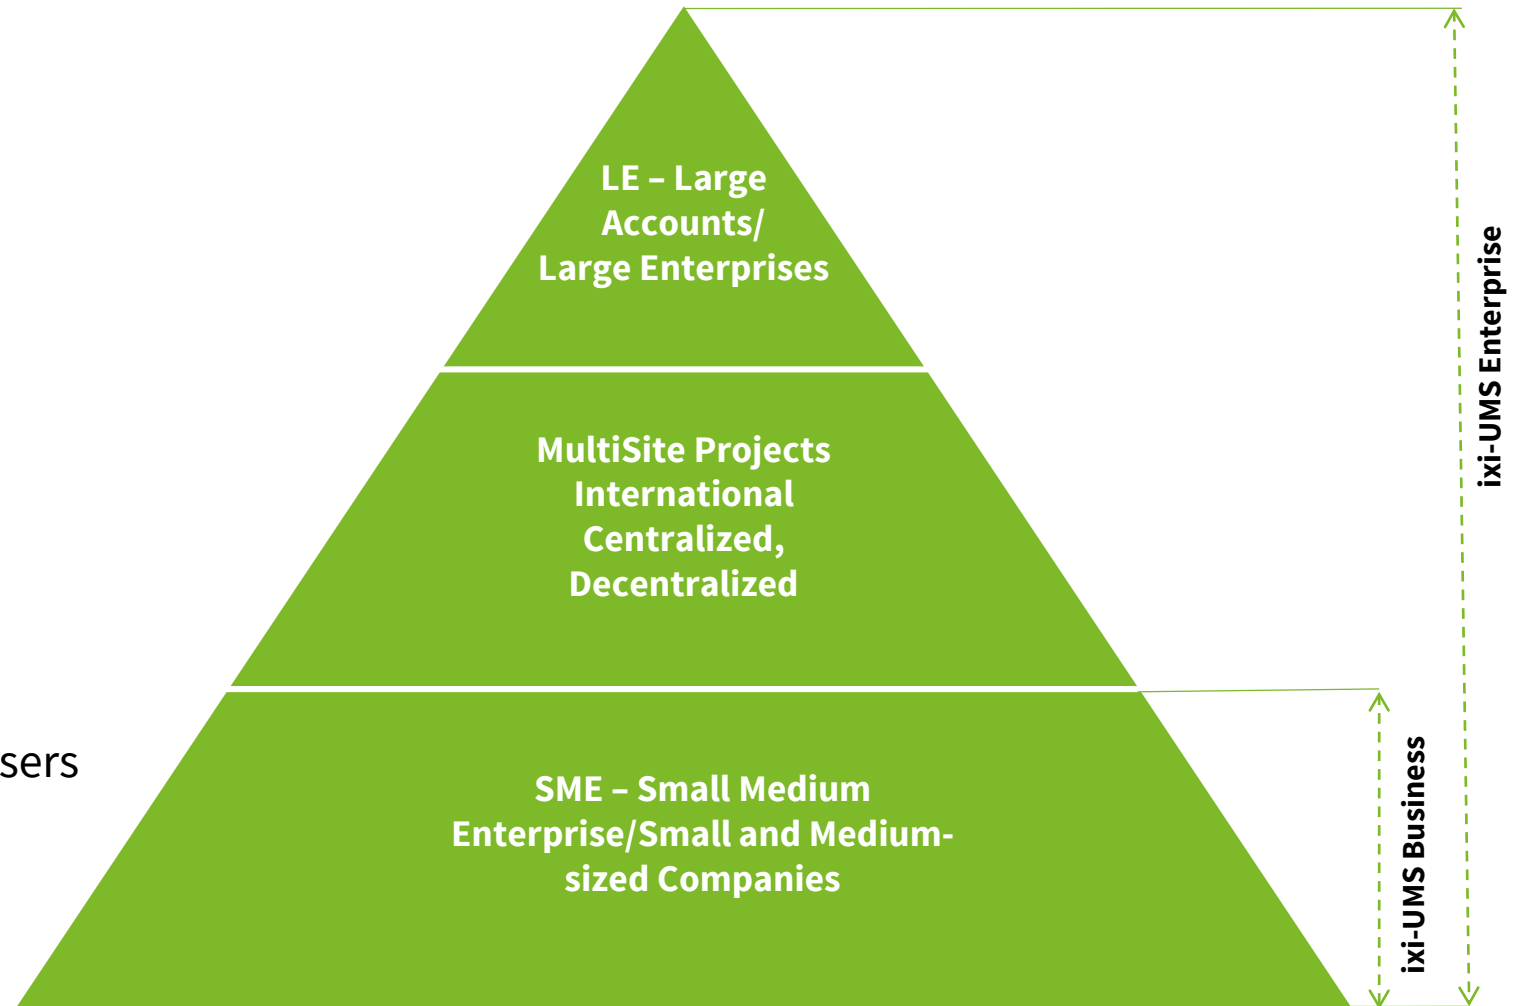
LE – Large Accounts/ Large Enterprises

MultiSite Projects International Centralized, Decentralized

sers

SME – Small Medium Enterprise/Small and Medium-sized Companies

ixi-UMS Enterprise

ixi-UMS Business